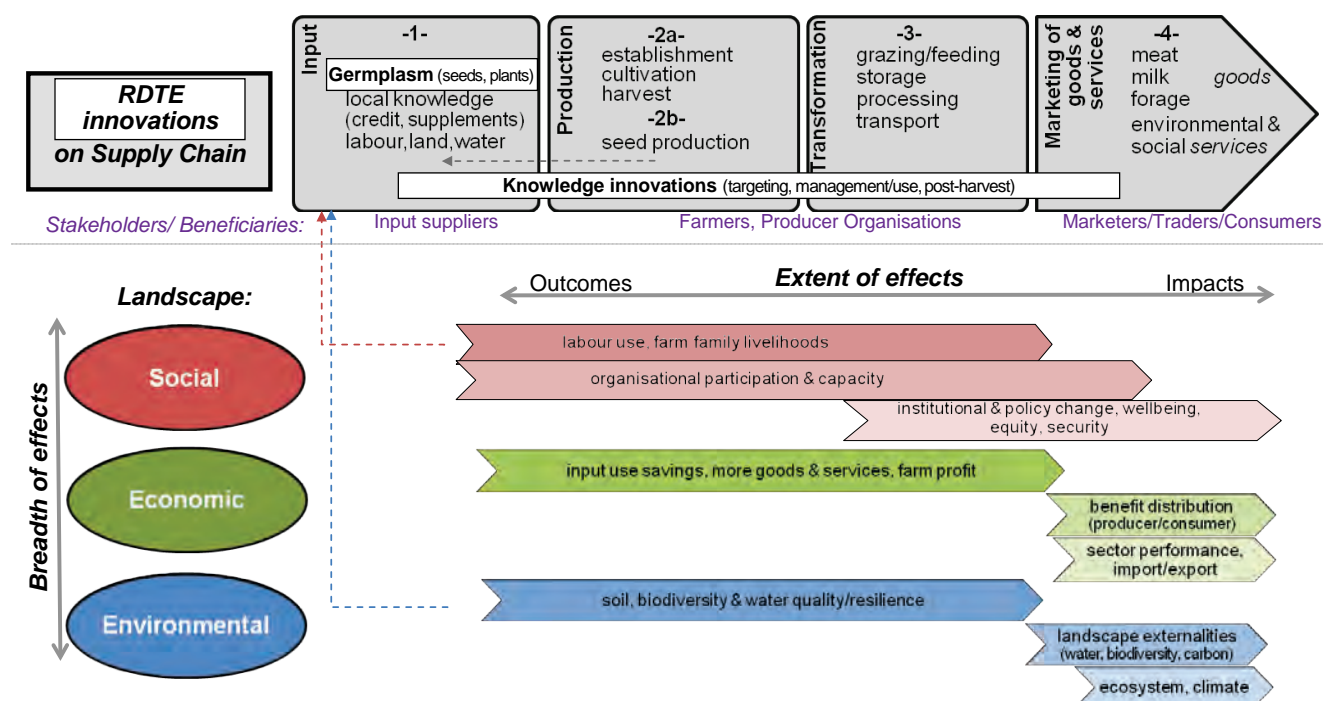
RDTE innovations on Supply Chain

Input
-1-
Germplasm (seeds, plants)
local knowledge (credit, supplements)
labour, land, water

Production
-2a-
establishment
cultivation
harvest
-2b-
seed production

Transformation
-3-
grazing/feeding
storage
processing
transport

Marketing of goods & services
-4-
meat
milk
forage
goods
environmental & social services

Knowledge innovations (targeting, management/use, post-harvest)

Stakeholders/ Beneficiaries: Input suppliers Farmers, Producer Organisations Marketers/Traders/Consumers

Landscape:

Breadth of effects

Social

Economic

Environmental

Outcomes Extent of effects Impacts

labour use, farm family livelihoods
organisational participation & capacity
institutional & policy change, wellbeing, equity, security

input use savings, more goods & services, farm profit
benefit distribution (producer/consumer)
sector performance, import/export

soil, biodiversity & water quality/resilience
landscape externalities (water, biodiversity, carbon)
ecosystem, climate